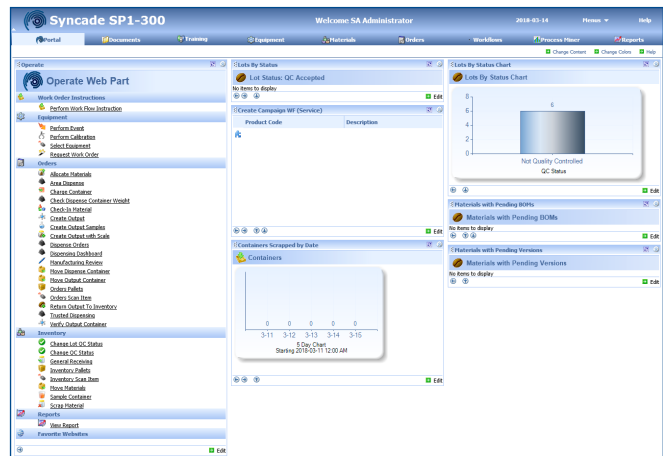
Syncade SP1-300

Welcome SA Administrator

2018-03-14

Menus

Help

Portal

Documents

Training

Equipment

Materials

Orders

Workflows

Process Miner

Reports

Change Content

Change Colors

Help

Operate

Operate Web Part

Work Order Instructions

Perform Work Flow Instruction

Equipment

Perform Event

Perform Calibration

Select Equipment

Request Work Order

Orders

Allocate Materials

Area Dispense

Change Container

Check Dispense Container Weight

Check-In Material

Create Output

Create Output Samples

Create Output with Scale

Dispense Orders

Dispensing Dashboard

Manufacturing Review

Move Dispense Container

Move Output Container

Orders Pallets

Orders Scan Item

Return Output To Inventory

Trusted Dispensing

Verify Output Container

Inventory

Change Lot QC Status

Change QC Status

General Receiving

Inventory Pallets

Inventory Scan Item

Move Materials

Sample Container

Scrap Material

Reports

View Report

Favorite Websites

Edit

Lots By Status

Lot Status: QC Accepted

No items to display

Edit

Create Campaign WF (Service)

| Product Code | Description |
|---|---|

Edit

Containers Scrapped by Date

Containers

0 0 0 0 0

3-11 3-12 3-13 3-14 3-15

5 Day Chart

Starting 2018-03-11 12:00 AM

Edit

Lots By Status Chart

Lots By Status Chart

8

6

4

2

0

6

Not Quality Controlled

QC Status

Edit

Materials with Pending BOMs

Materials with Pending BOMs

No items to display

Edit

Materials with Pending Versions

Materials with Pending Versions

No items to display

Edit